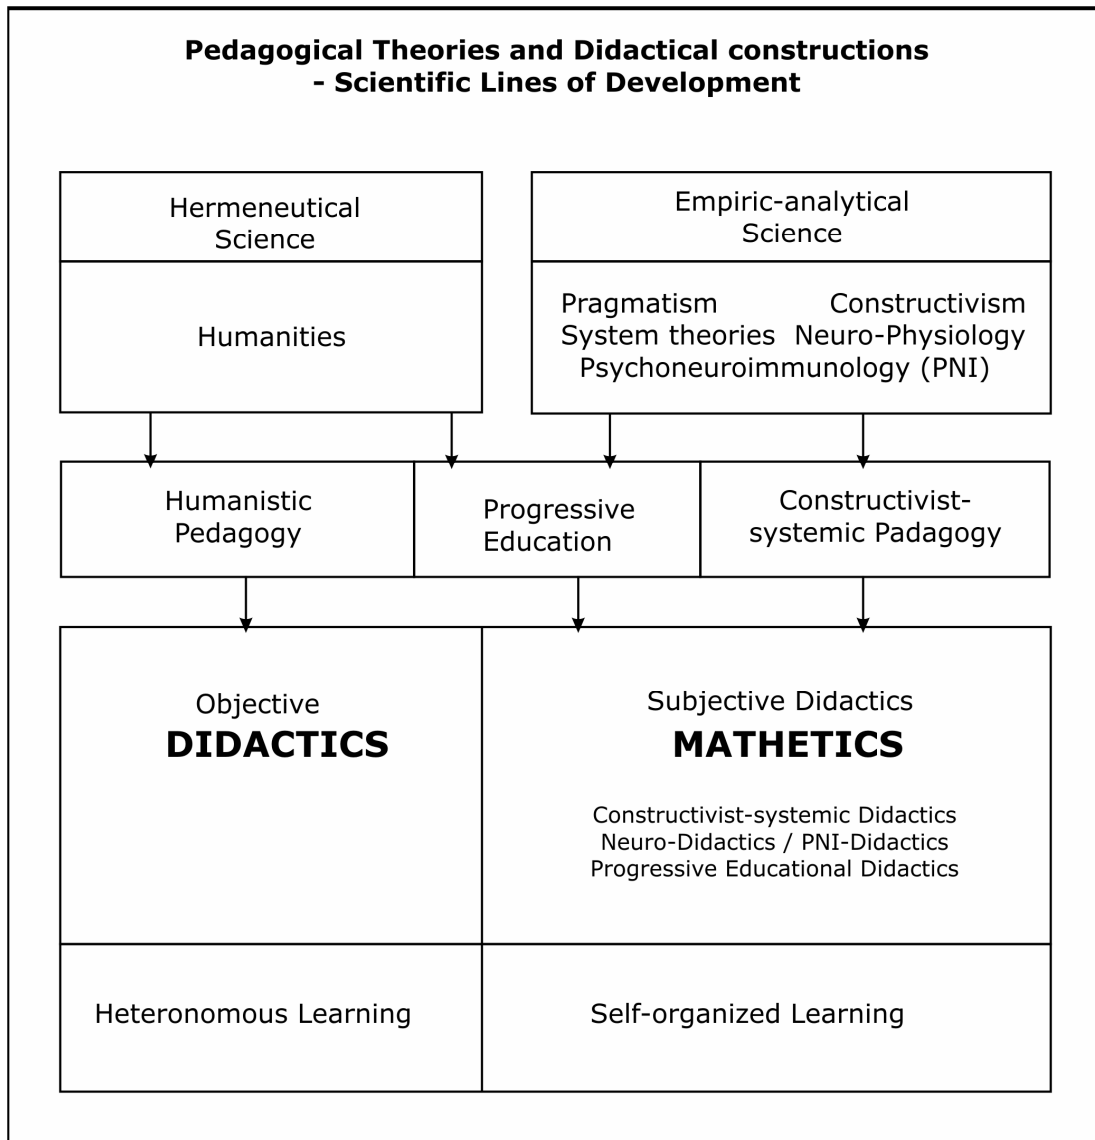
**Pedagogical Theories and Didactical constructions - Scientific Lines of Development**

Hermeneutical Science

Humanities

Empiric-analytical Science

Pragmatism Constructivism
System theories Neuro-Physiology
Psychoneuroimmunology (PNI)

Humanistic Pedagogy

Progressive Education

Constructivist-systemic Padagogy

Objective
**DIDACTICS**

Subjective Didactics
**MATHETICS**

Constructivist-systemic Didactics
Neuro-Didactics / PNI-Didactics
Progressive Educational Didactics

Heteronomous Learning

Self-organized Learning